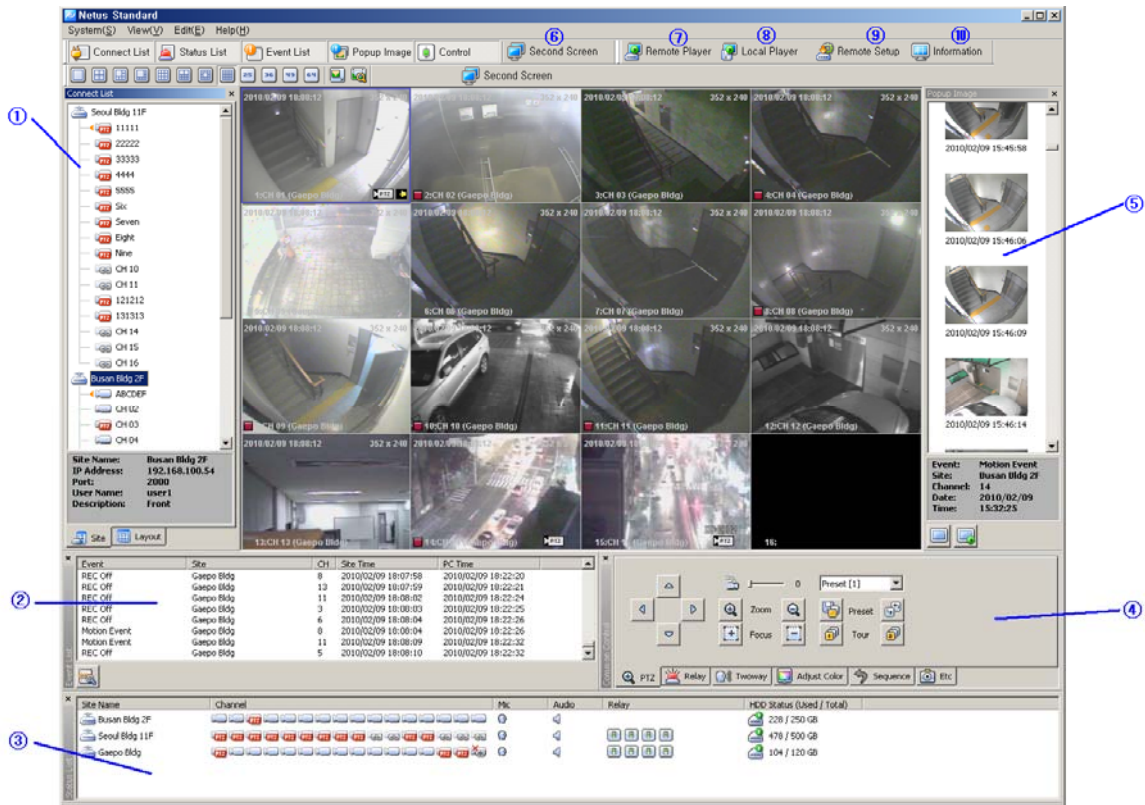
Netus Standard

System(S) View(V) Edit(E) Help(H)

Connect List | Status List | Event List | Popup Image | Control | Second Screen | Remote Player | Local Player | Remote Setup | Information

⑥ ⑦ ⑧ ⑨ ⑩

Second Screen

Connect List

Seoul Bldg 11F
11111
22222
33333
4444
5555
Six
Seven
Eight
Nine
CH 10
CH 11
121212
131313
CH 14
CH 15
CH 16
Busan Bldg 2F
ABCDEF
CH 02
CH 03
CH 04

Site Name: Busan Bldg 2F
IP Address: 192.168.100.54
Port: 2000
User Name: user1
Description: Front

Site | Layout

①

2010/02/09 18:08:12 352 x 240
1:CH 01 (Gaepo Bldg)
2:CH 02 (Gaepo Bldg)
3:CH 03 (Gaepo Bldg)
4:CH 04 (Gaepo Bldg)
6:CH 06 (Gaepo Bldg)
7:CH 07 (Gaepo Bldg)
8:CH 08 (Gaepo Bldg)
9:CH 09 (Gaepo Bldg)
10:CH 10 (Gaepo Bldg)
11:CH 11 (Gaepo Bldg)
12:CH 12 (Gaepo Bldg)
13:CH 13 (Gaepo Bldg)
14:CH 14 (Gaepo Bldg)
15:CH 1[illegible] (Gaepo Bldg)
16:

Popup Image
2010/02/09 15:45:58
2010/02/09 15:46:08
2010/02/09 15:46:09
2010/02/09 15:46:14

⑤

Event: Motion Event
Site: Busan Bldg 2F
Channel: 14
Date: 2010/02/09
Time: 15:32:25

②

| Event | Site | CH | Site Time | PC Time |
|---|---|---|---|---|
| REC Off | Gaepo Bldg | 8 | 2010/02/09 18:07:58 | 2010/02/09 18:22:20 |
| REC Off | Gaepo Bldg | 13 | 2010/02/09 18:07:59 | 2010/02/09 18:22:21 |
| REC Off | Gaepo Bldg | 11 | 2010/02/09 18:08:02 | 2010/02/09 18:22:24 |
| REC Off | Gaepo Bldg | 3 | 2010/02/09 18:08:03 | 2010/02/09 18:22:25 |
| REC Off | Gaepo Bldg | 6 | 2010/02/09 18:08:04 | 2010/02/09 18:22:26 |
| Motion Event | Gaepo Bldg | 8 | 2010/02/09 18:08:04 | 2010/02/09 18:22:26 |
| Motion Event | Gaepo Bldg | 11 | 2010/02/09 18:08:09 | 2010/02/09 18:22:32 |
| REC Off | Gaepo Bldg | 5 | 2010/02/09 18:08:10 | 2010/02/09 18:22:32 |

Event List

0
Preset [1]
Zoom Preset
Focus Tour
Camera Control

PTZ | Relay | Twoway | Adjust Color | Sequence | Etc

④

③

| Site Name | Channel | Mic | Audio | Relay | HDD Status (Used / Total) |
|---|---|---|---|---|---|
| Busan Bldg 2F | | | | | 228 / 250 GB |
| Seoul Bldg 11F | | | | | 478 / 500 GB |
| Gaepo Bldg | | | | | 104 / 120 GB |

Status List